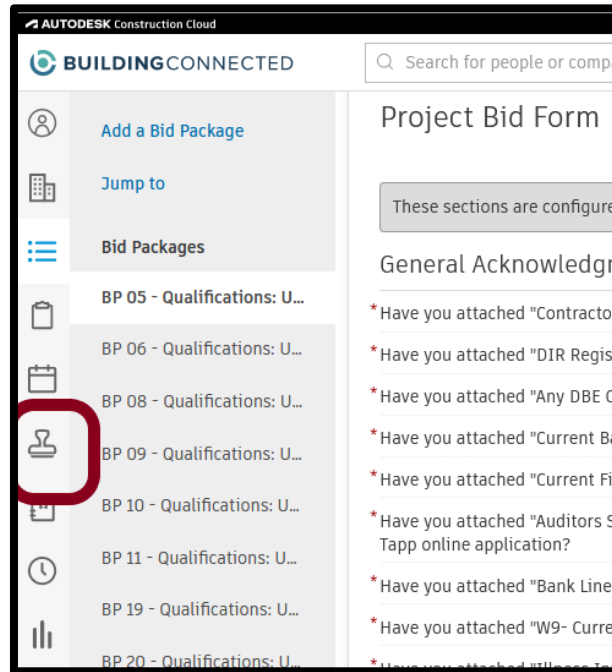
AUTODESK Construction Cloud

BUILDINGCONNECTED

Search for people or compa

Add a Bid Package

Jump to

Bid Packages

BP 05 - Qualifications: U...

BP 06 - Qualifications: U...

BP 08 - Qualifications: U...

BP 09 - Qualifications: U...

BP 10 - Qualifications: U...

BP 11 - Qualifications: U...

BP 19 - Qualifications: U...

BP 20 - Qualifications: U...

Project Bid Form

These sections are configure

General Acknowledg

*Have you attached "Contracto

*Have you attached "DIR Regis

*Have you attached "Any DBE C

*Have you attached "Current Ba

*Have you attached "Current Fi

*Have you attached "Auditors S Tapp online application?

*Have you attached "Bank Line

*Have you attached "W9- Curre

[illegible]